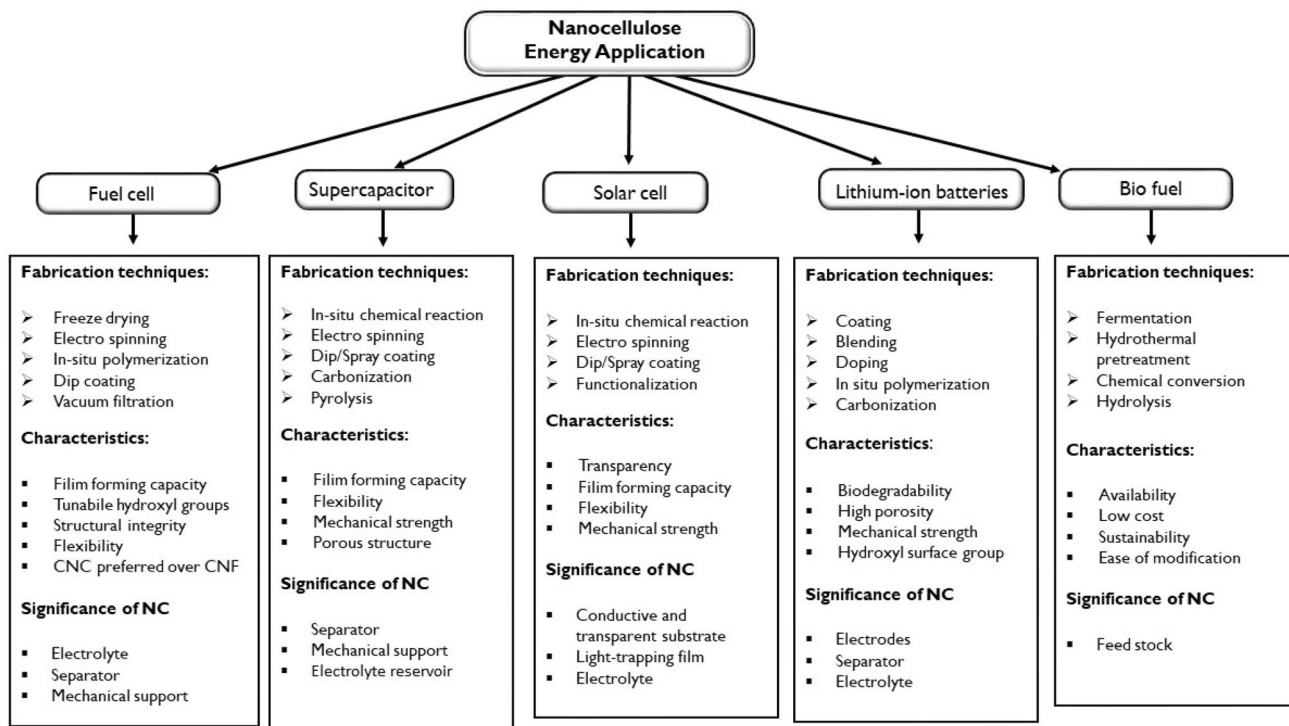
Nanocellulose Energy Application

Fuel cell

Fabrication techniques:

- Freeze drying
- Electro spinning
- In-situ polymerization
- Dip coating
- Vacuum filtration

Characteristics:

- Filim forming capacity
- Tunabile hydroxyl groups
- Structural integrity
- Flexibility
- CNC preferred over CNF

Significance of NC

- Electrolyte
- Separator
- Mechanical support

Supercapacitor

Fabrication techniques:

- In-situ chemical reaction
- Electro spinning
- Dip/Spray coating
- Carbonization
- Pyrolysis

Characteristics:

- Filim forming capacity
- Flexibility
- Mechanical strength
- Porous structure

Significance of NC

- Separator
- Mechanical support
- Electrolyte reservoir

Solar cell

Fabrication techniques:

- In-situ chemical reaction
- Electro spinning
- Dip/Spray coating
- Functionalization

Characteristics:

- Transparency
- Filim forming capacity
- Flexibility
- Mechanical strength

Significance of NC

- Conductive and transparent substrate
- Light-trapping film
- Electrolyte

Lithium-ion batteries

Fabrication techniques:

- Coating
- Blending
- Doping
- In situ polymerization
- Carbonization

Characteristics:

- Biodegradability
- High porosity
- Mechanical strength
- Hydroxyl surface group

Significance of NC

- Electrodes
- Separator
- Electrolyte

Bio fuel

Fabrication techniques:

- Fermentation
- Hydrothermal pretreatment
- Chemical conversion
- Hydrolysis

Characteristics:

- Availability
- Low cost
- Sustainability
- Ease of modification

Significance of NC

- Feed stock